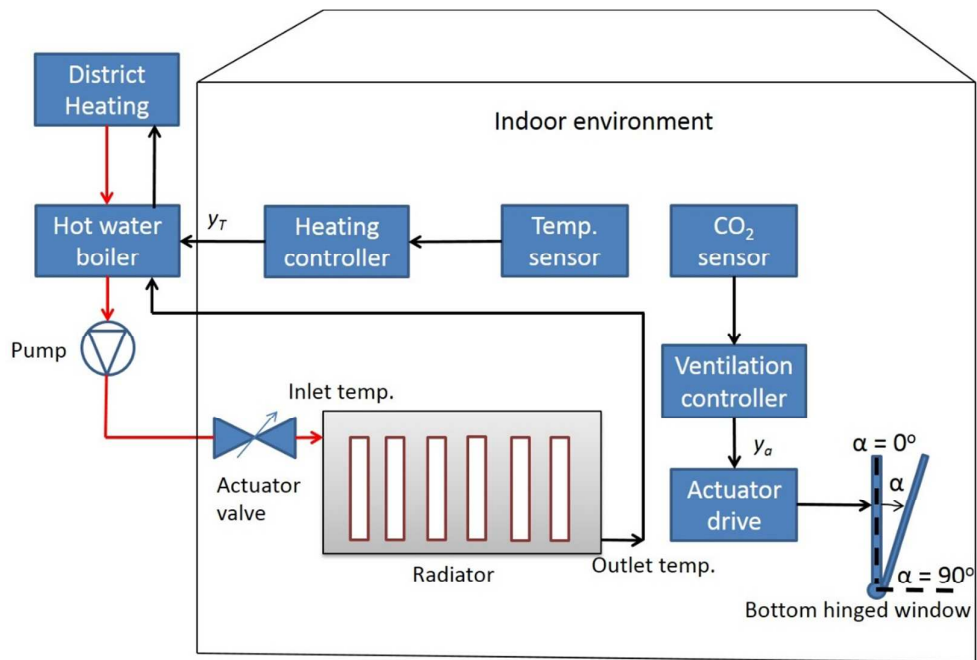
District Heating

Indoor environment

Hot water boiler

$y_T$

Heating controller

Temp. sensor

$CO_2$ sensor

Pump

Ventilation controller

Inlet temp.

$y_a$

$\alpha = 0^o$

$\alpha$

Actuator valve

Actuator drive

Radiator

Outlet temp.

$\alpha = 90^o$

Bottom hinged window